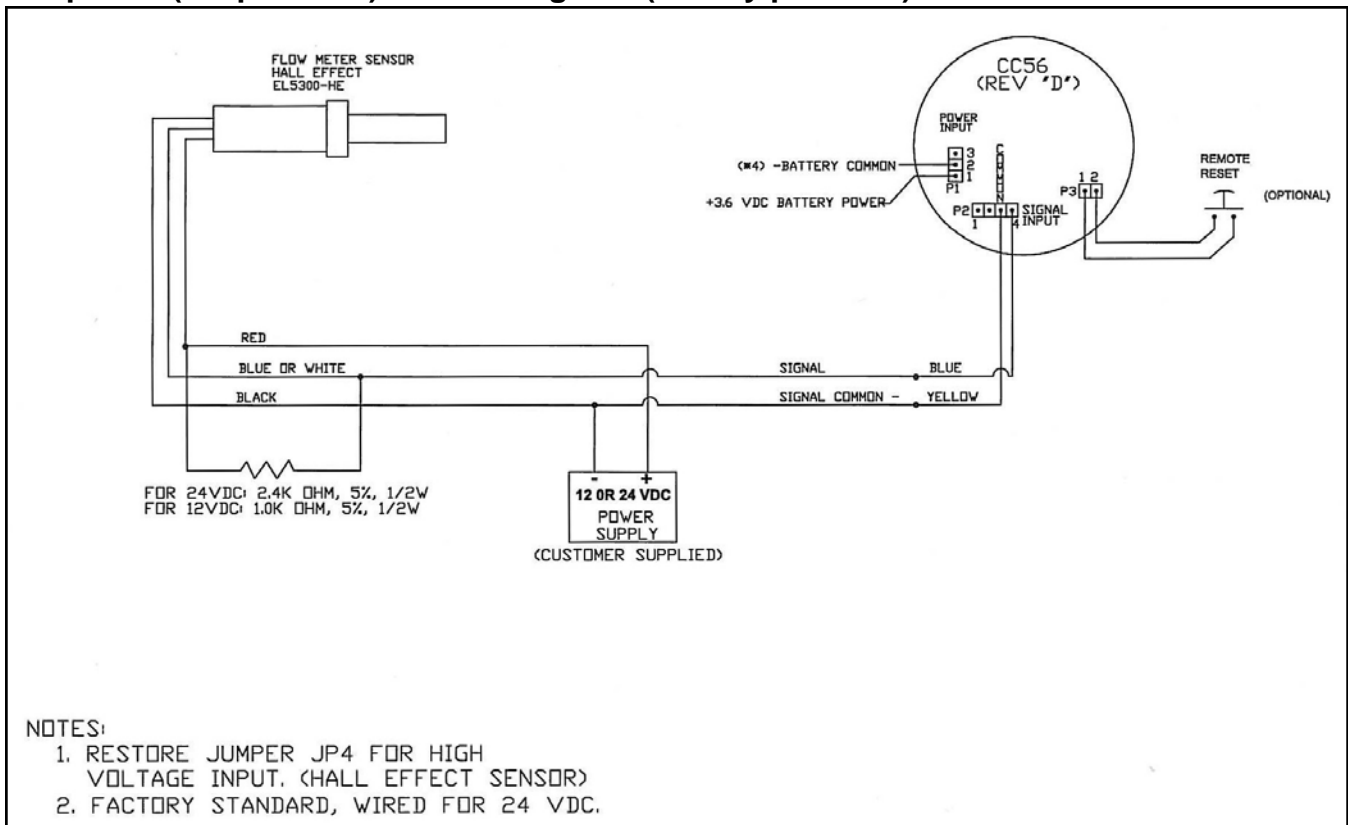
FLOW METER SENSOR
HALL EFFECT
EL5300-HE

CC56
(REV 'D')

POWER
INPUT

(*4) -BATTERY COMMON

3
2
1
P1

+3.6 VDC BATTERY POWER

COMMON

P2
1
4
SIGNAL
INPUT

P3
1 2

REMOTE
RESET

(OPTIONAL)

RED

BLUE OR WHITE

BLACK

SIGNAL

BLUE

SIGNAL COMMON -

YELLOW

FOR 24VDC: 2.4K OHM, 5%, 1/2W
FOR 12VDC: 1.0K OHM, 5%, 1/2W

-
+
12 OR 24 VDC
POWER
SUPPLY
(CUSTOMER SUPPLIED)

NOTES:
1. RESTORE JUMPER JP4 FOR HIGH VOLTAGE INPUT. (HALL EFFECT SENSOR)
2. FACTORY STANDARD, WIRED FOR 24 VDC.